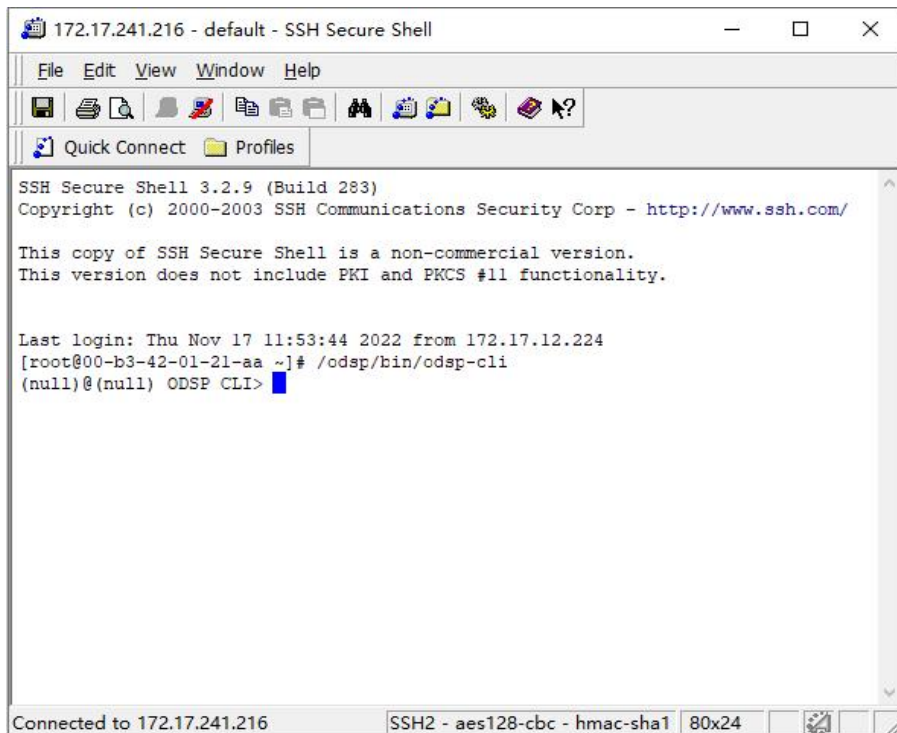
172.17.241.216 - default - SSH Secure Shell

File Edit View Window Help

Quick Connect Profiles

SSH Secure Shell 3.2.9 (Build 283)
Copyright (c) 2000-2003 SSH Communications Security Corp - http://www.ssh.com/

This copy of SSH Secure Shell is a non-commercial version.
This version does not include PKI and PKCS #11 functionality.

Last login: Thu Nov 17 11:53:44 2022 from 172.17.12.224
[root@00-b3-42-01-21-aa ~]# /odsp/bin/odsp-cli
(null)@(null) ODSP CLI>

Connected to 172.17.241.216 | SSH2 - aes128-cbc - hmac-sha1 | 80x24